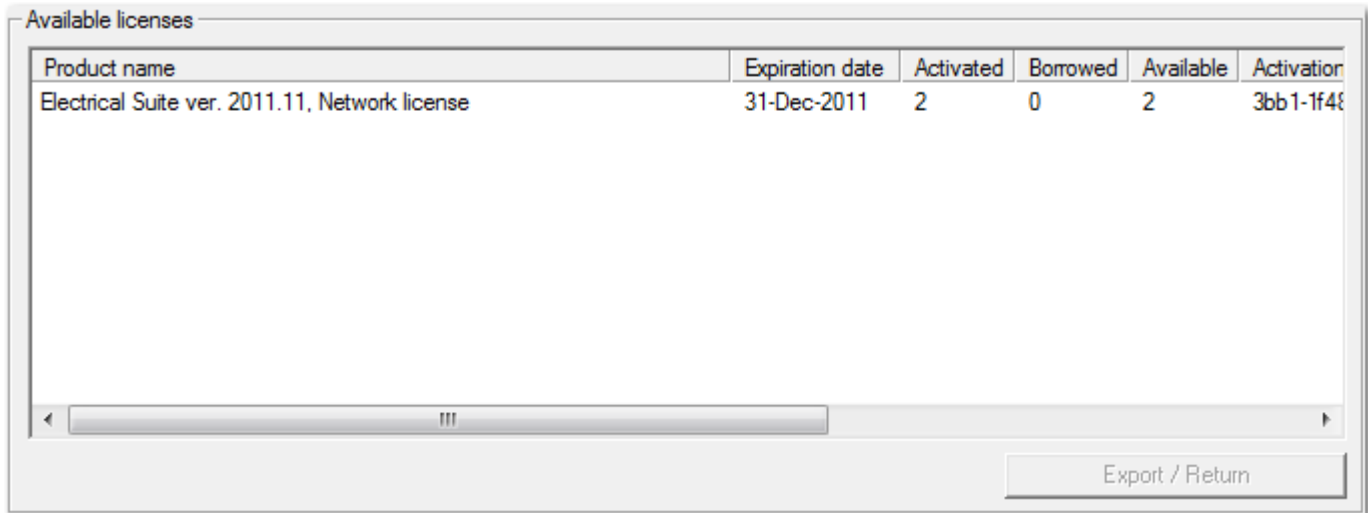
Available licenses

| Product name | Expiration date | Activated | Borrowed | Available | Activation |
|---|---|---|---|---|---|
| Electrical Suite ver. 2011.11, Network license | 31-Dec-2011 | 2 | 0 | 2 | 3bb1-1f4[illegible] |

Export / Return